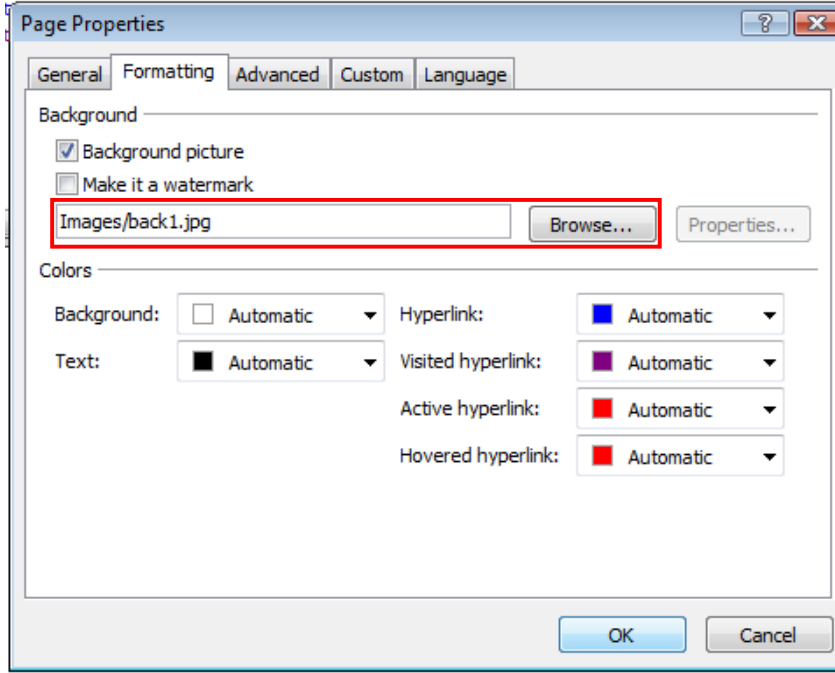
Page Properties

?

General Formatting Advanced Custom Language

Background

Background picture

Make it a watermark

Images/back1.jpg

Browse...

Properties...

Colors

Background: Automatic

Text: Automatic

Hyperlink: Automatic

Visited hyperlink: Automatic

Active hyperlink: Automatic

Hovered hyperlink: Automatic

OK

Cancel